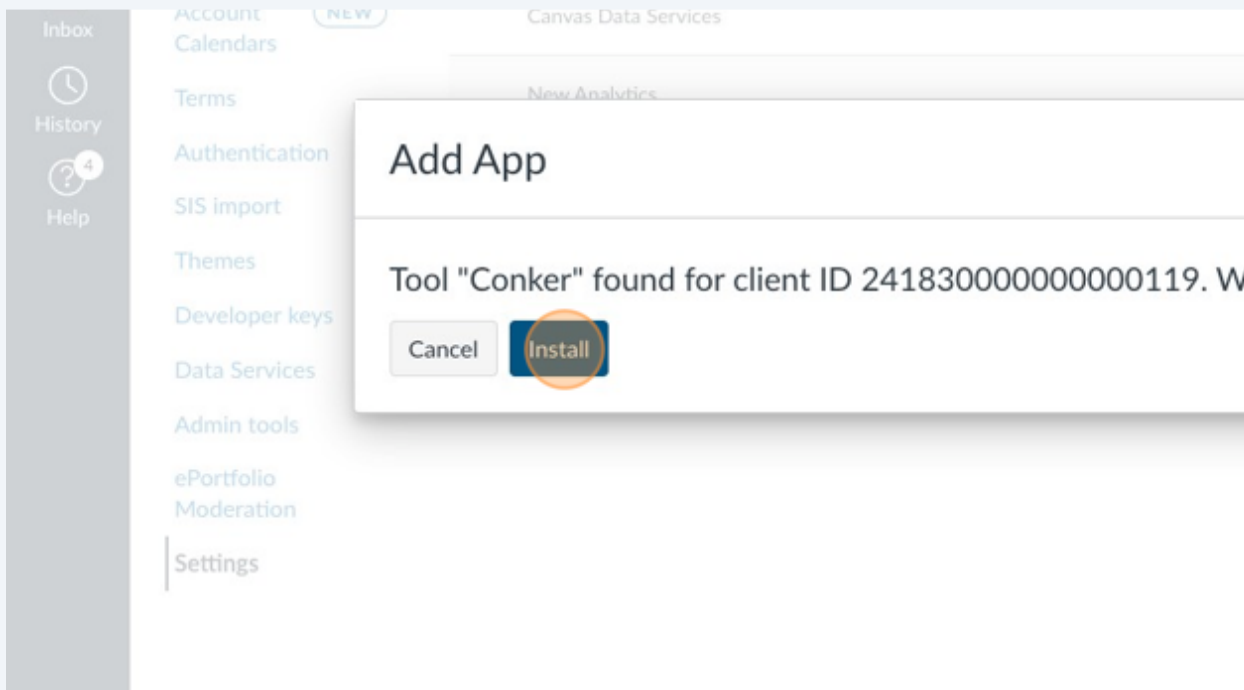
Inbox

History

4

Help

Account Calendars NEW

Terms

Authentication

SIS import

Themes

Developer keys

Data Services

Admin tools

ePortfolio Moderation

Settings

Canvas Data Services

New Analytics

Add App

Tool "Conker" found for client ID 241830000000000119. W

Cancel Install